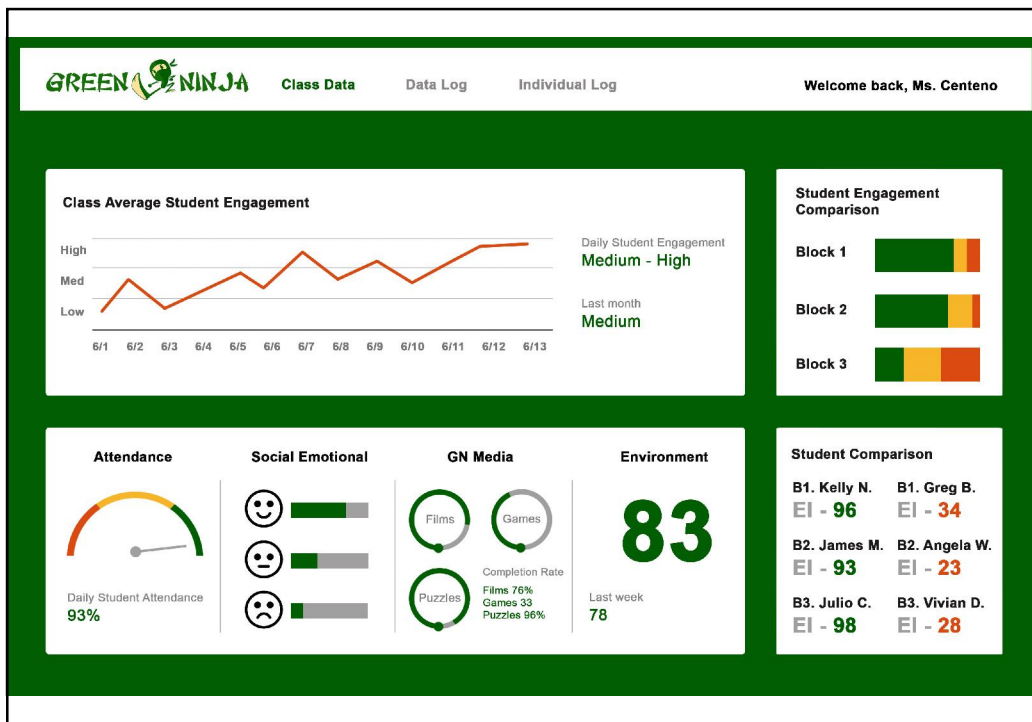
GREEN NINJA Class Data Data Log Individual Log Welcome back, Ms. Centeno

Class Average Student Engagement

High
Med
Low

6/1 6/2 6/3 6/4 6/5 6/6 6/7 6/8 6/9 6/10 6/11 6/12 6/13

Daily Student Engagement
Medium - High

Last month
Medium

Student Engagement Comparison

Block 1

Block 2

Block 3

Attendance

Daily Student Attendance
93%

Social Emotional

GN Media

Films

Games

Puzzles

Completion Rate
Films 76%
Games 33
Puzzles 96%

Environment

83

Last week
78

Student Comparison

B1. Kelly N.
EI - 96

B1. Greg B.
EI - 34

B2. James M.
EI - 93

B2. Angela W.
EI - 23

B3. Julio C.
EI - 98

B3. Vivian D.
EI - 28